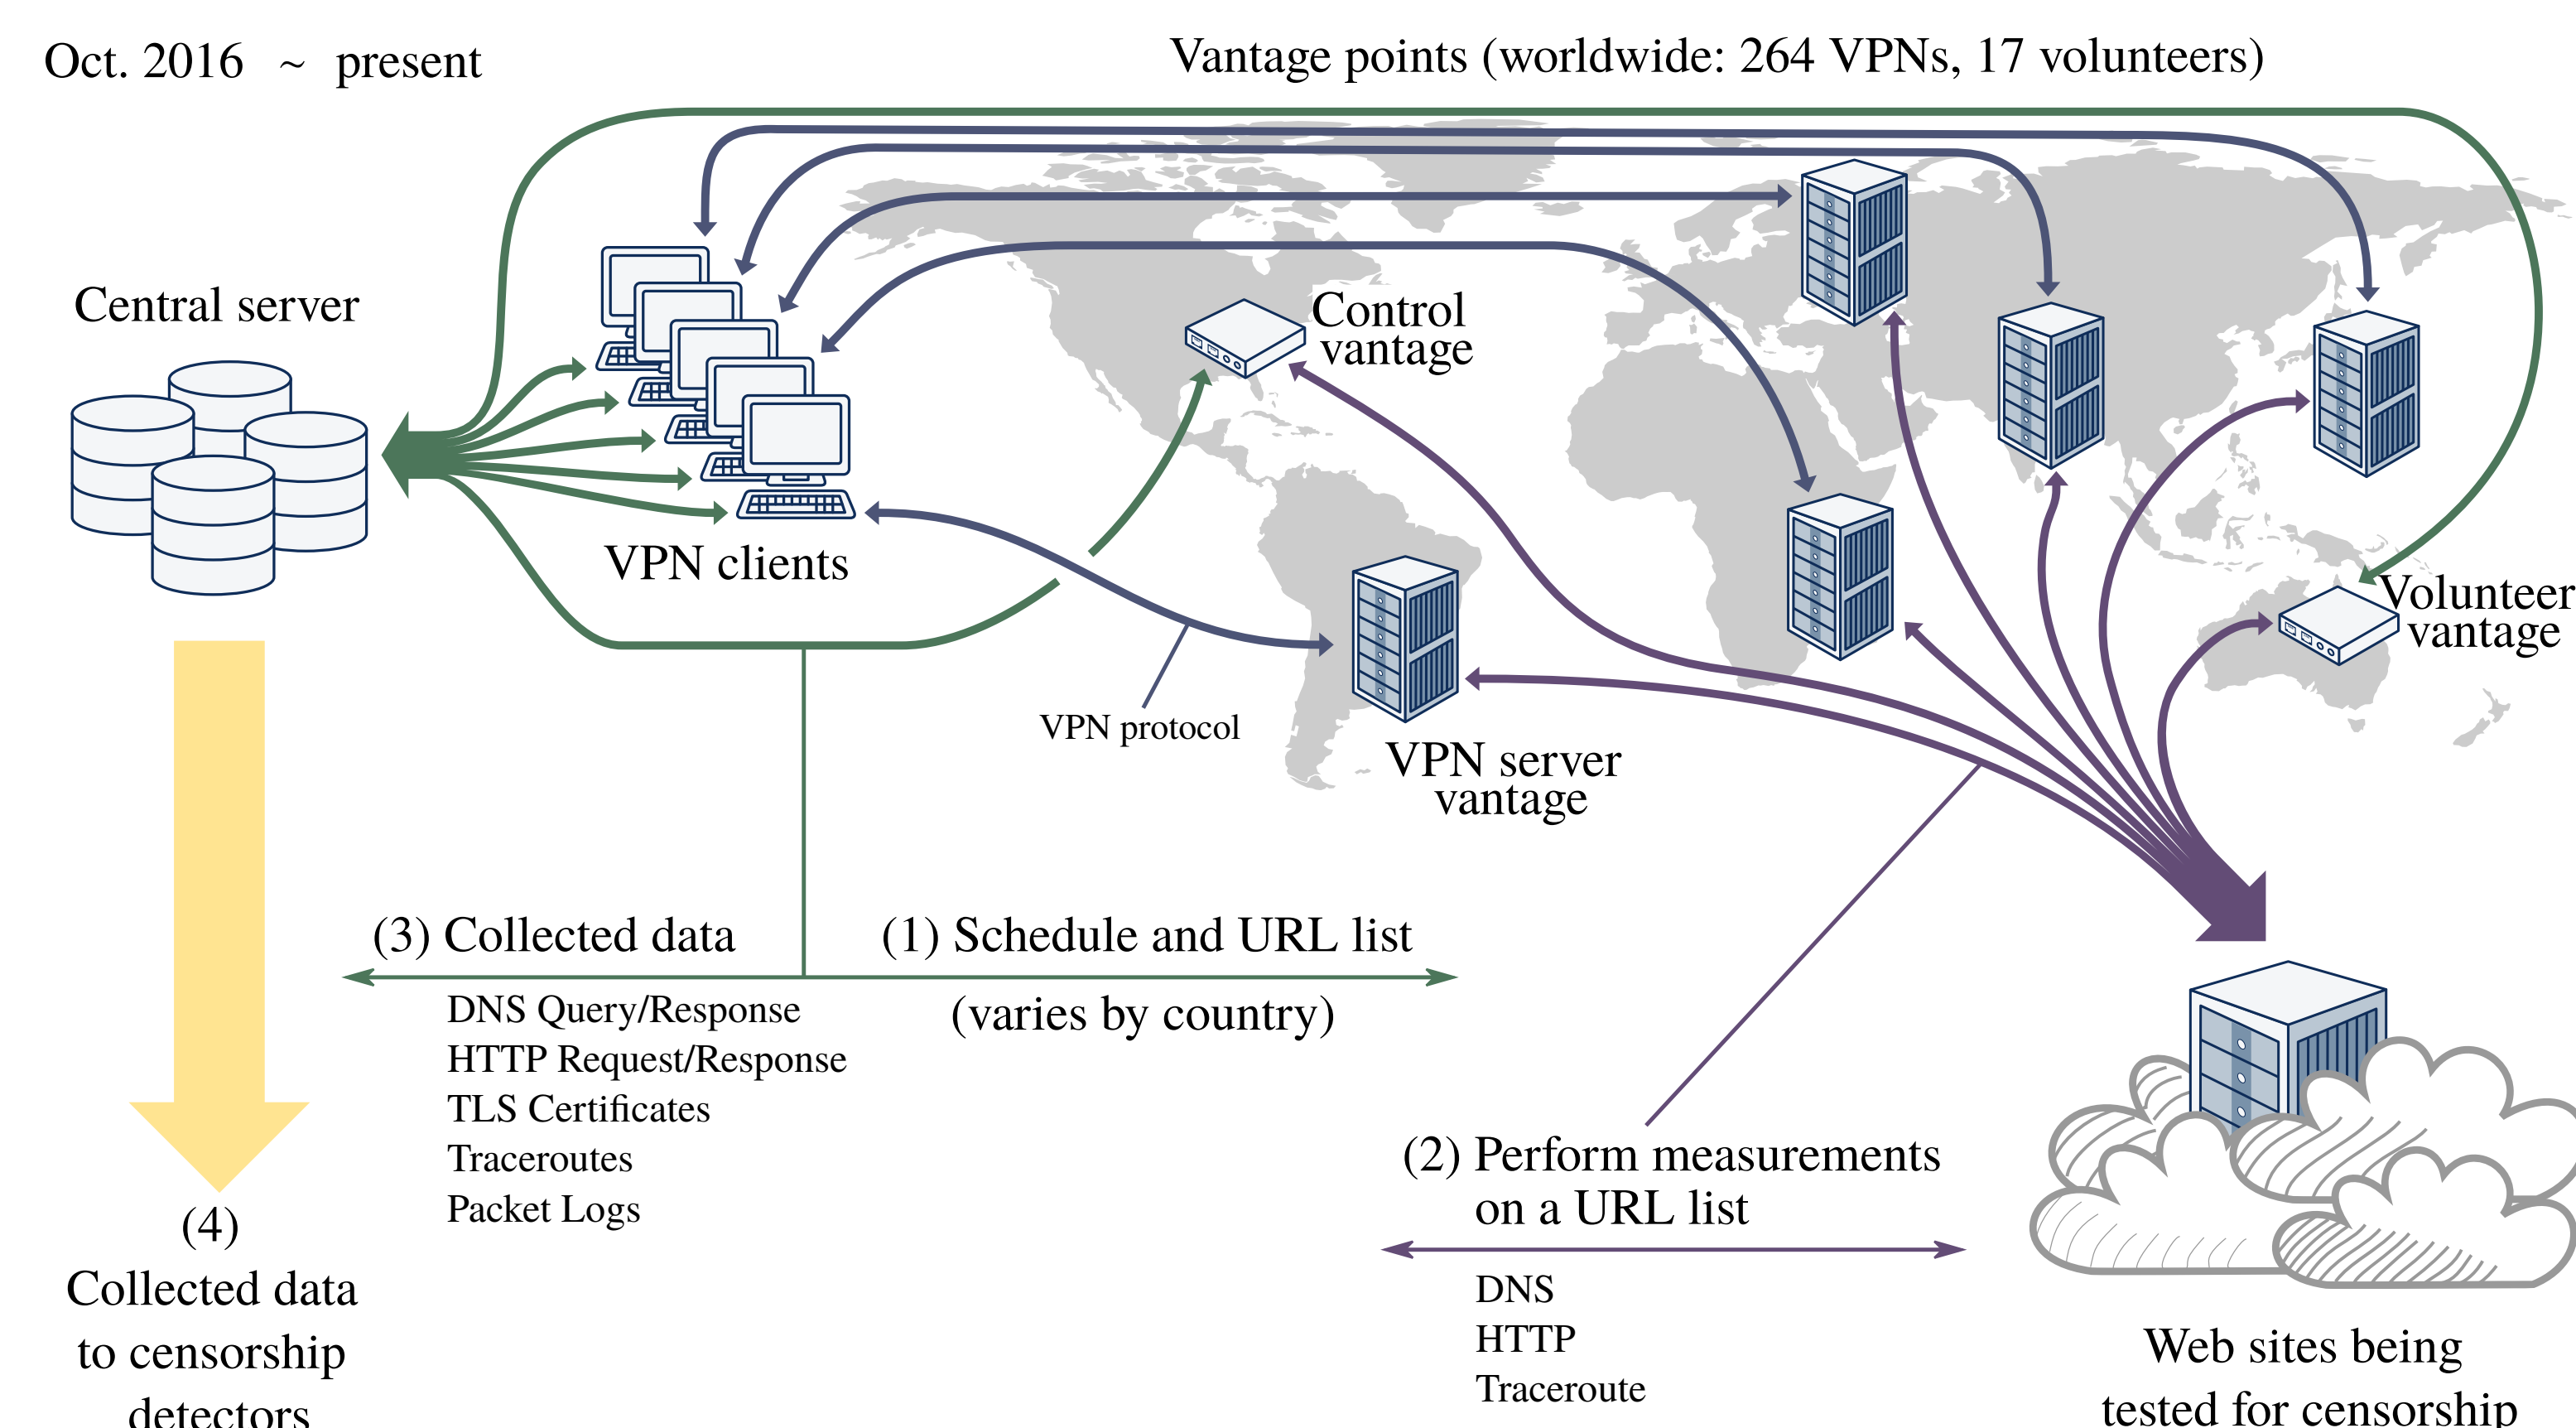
Oct. 2016 ~ present

Vantage points (worldwide: 264 VPNs, 17 volunteers)

Central server

VPN clients

Control vantage

Volunteer vantage

VPN protocol

VPN server vantage

(3) Collected data

DNS Query/Response
HTTP Request/Response
TLS Certificates
Traceroutes
Packet Logs

(1) Schedule and URL list

(varies by country)

(2) Perform measurements on a URL list

DNS
HTTP
Traceroute

(4)
Collected data to censorship detectors

Web sites being tested for censorship